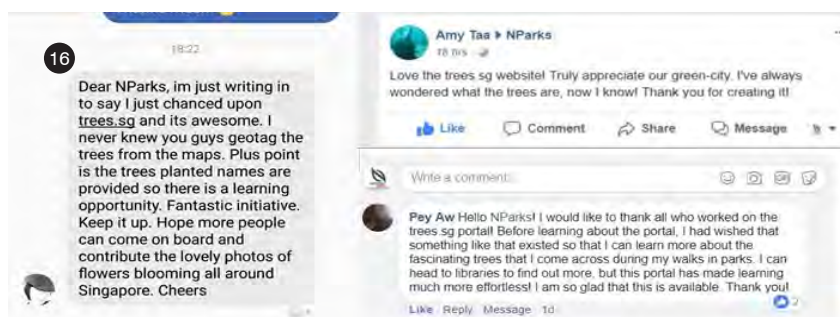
16

18:22

Dear NParks, im just writing in to say I just chanced upon trees.sg and its awesome. I never knew you guys geotag the trees from the maps. Plus point is the trees planted names are provided so there is a learning opportunity. Fantastic initiative. Keep it up. Hope more people can come on board and contribute the lovely photos of flowers blooming all around Singapore. Cheers

Amy Taa ▸ NParks
18 hrs

Love the trees sg website! Truly appreciate our green-city. I've always wondered what the trees are, now I know! Thank you for creating it!

Like Comment Share Message

Write a comment...

Pey Aw Hello NParks! I would like to thank all who worked on the trees sg portal! Before learning about the portal, I had wished that something like that existed so that I can learn more about the fascinating trees that I come across during my walks in parks. I can head to libraries to find out more, but this portal has made learning much more effortless! I am so glad that this is available. Thank you!

Like Reply Message 1d

2